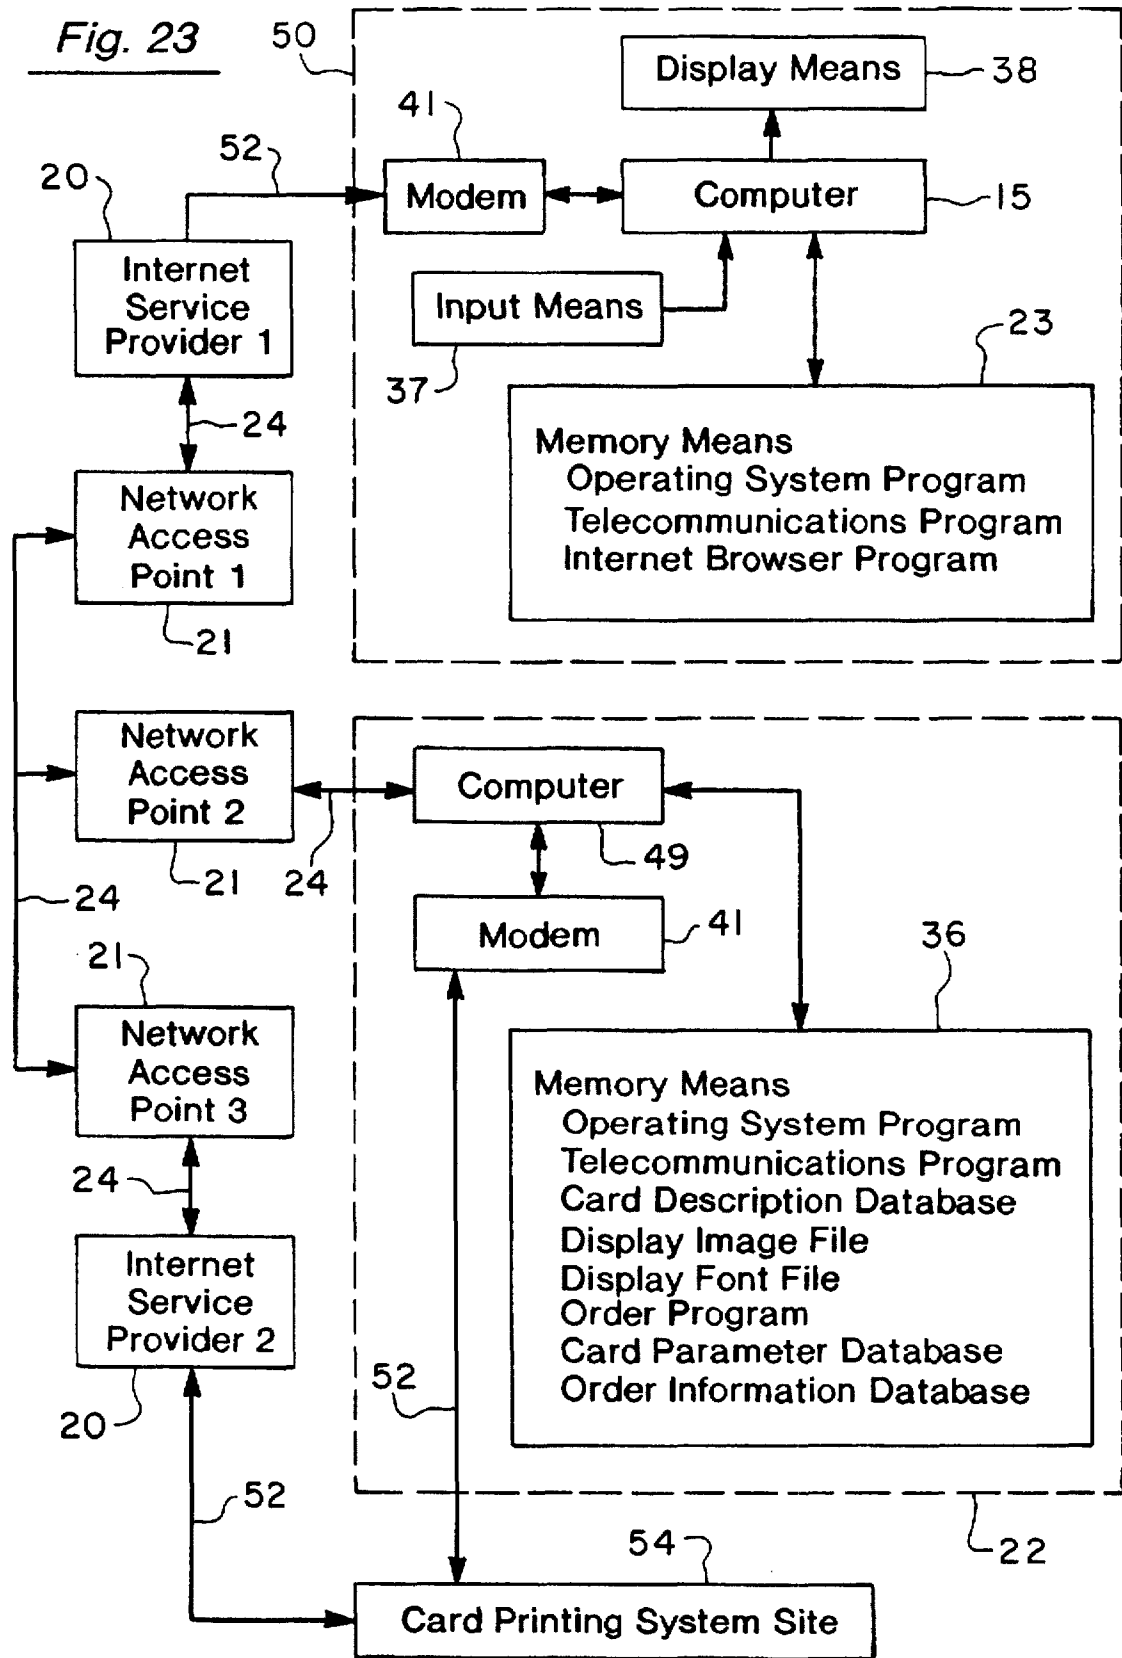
Fig. 23

50

Display Means 38

41

Modem

Computer 15

52

20

Internet Service Provider 1

Input Means

37

23

Memory Means
Operating System Program
Telecommunications Program
Internet Browser Program

24

Network Access Point 1

21

Network Access Point 2

Computer

49

21 24

24

Modem 41

36

21

Network Access Point 3

Memory Means
Operating System Program
Telecommunications Program
Card Description Database
Display Image File
Display Font File
Order Program
Card Parameter Database
Order Information Database

24

Internet Service Provider 2

20

52

52

54

22

Card Printing System Site